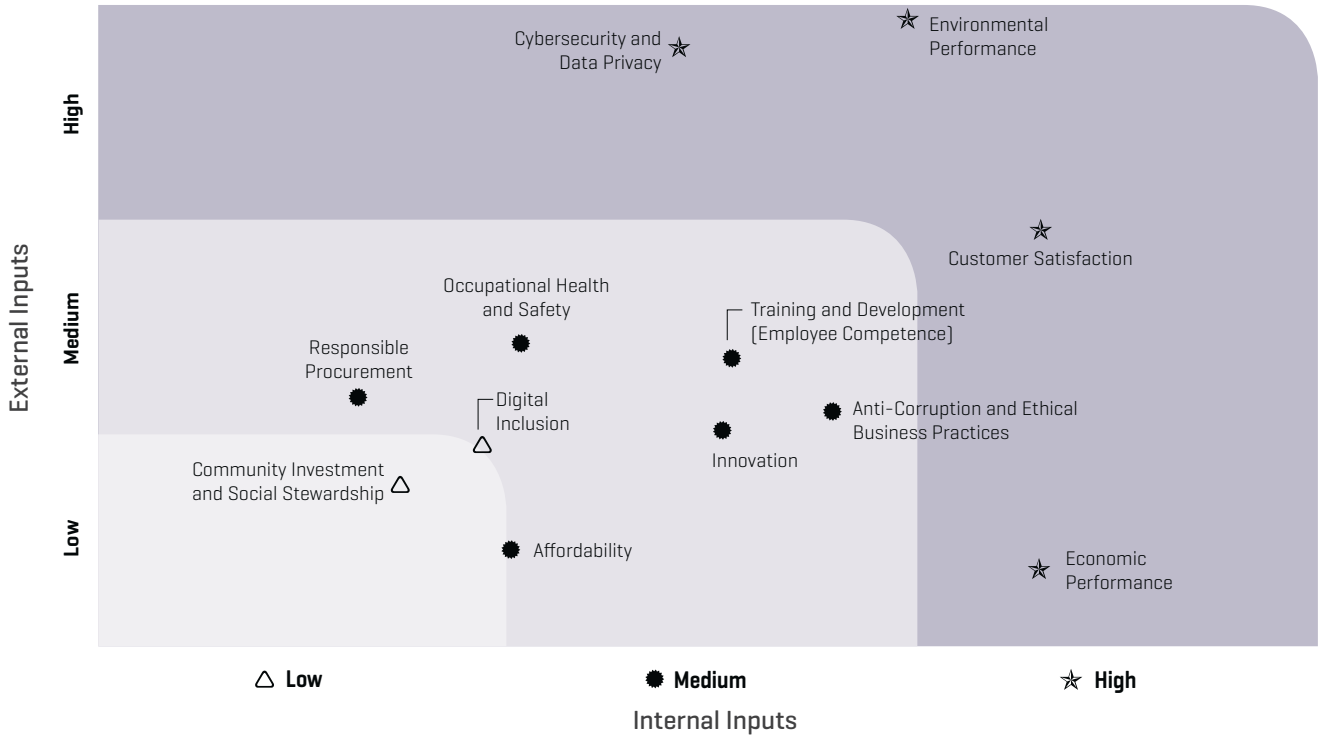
Cybersecurity and Data Privacy

Environmental Performance

Customer Satisfaction

Occupational Health and Safety

Training and Development (Employee Competence)

Responsible Procurement

Digital Inclusion

Anti-Corruption and Ethical Business Practices

Innovation

Community Investment and Social Stewardship

Affordability

Economic Performance

High

Medium

Low

External Inputs

Low

Medium

High

Internal Inputs